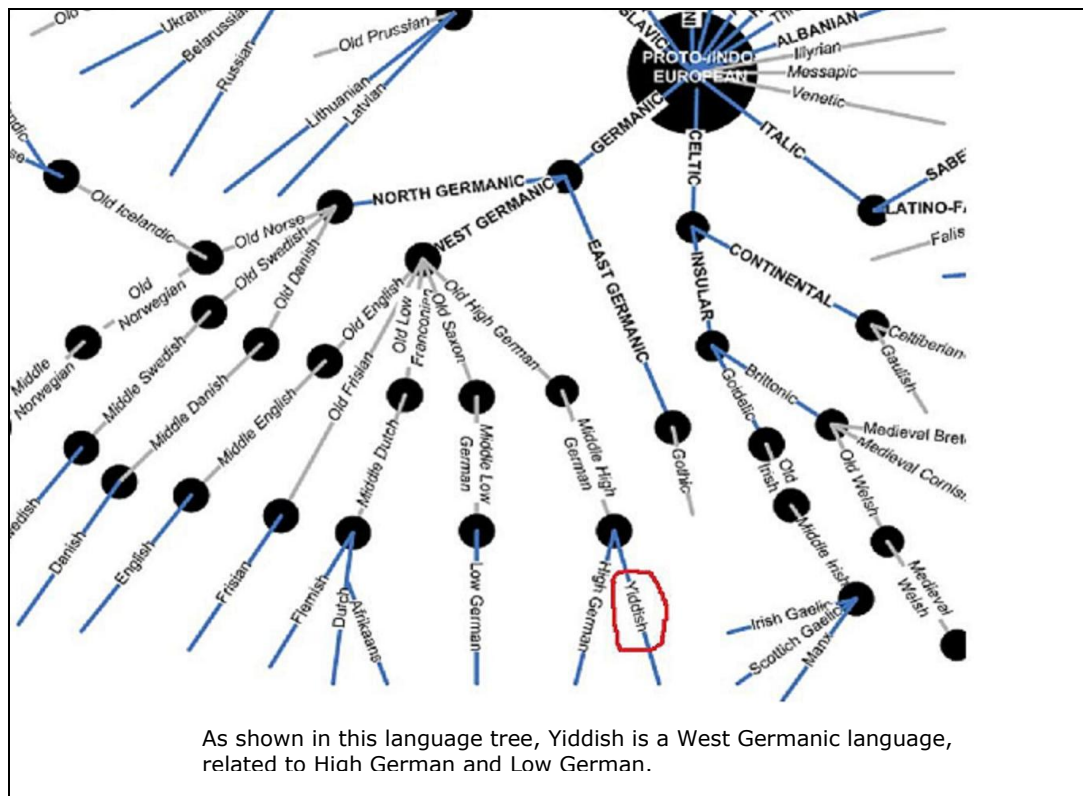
Old
Ukrainian
Belarussian
Russian
Old Prussian
Lithuanian
Latvian
SLAVIC
ALBANIAN
Illyrian
Messapic
Venetic
PROTO-INDO-EUROPEAN
GERMANIC
CELTIC
ITALIC
SABE
LATINO-FA
Falis
Old Icelandic
NORTH GERMANIC
Old Norse
Old Swedish
Old Danish
Old Norwegian
Middle Norwegian
Middle Swedish
Middle Danish
Swedish
Danish
WEST GERMANIC
EAST GERMANIC
Old English
Old Frisian
Old Low Franconian
Old Saxon
Old High German
Middle English
English
Frisian
Middle Dutch
Middle Low German
Middle High German
Gothic
Flemish
Dutch
Afrikaans
Low German
High German
Yiddish
CONTINENTAL
INSULAR
Celtiberian
Gaulish
Goidelic
Brittonic
Medieval Bret
Medieval Cornis
Old Irish
Old Welsh
Middle Irish
Medieval Welsh
Irish Gaelic
Scottish Gaelic
Manx

As shown in this language tree, Yiddish is a West Germanic language, related to High German and Low German.